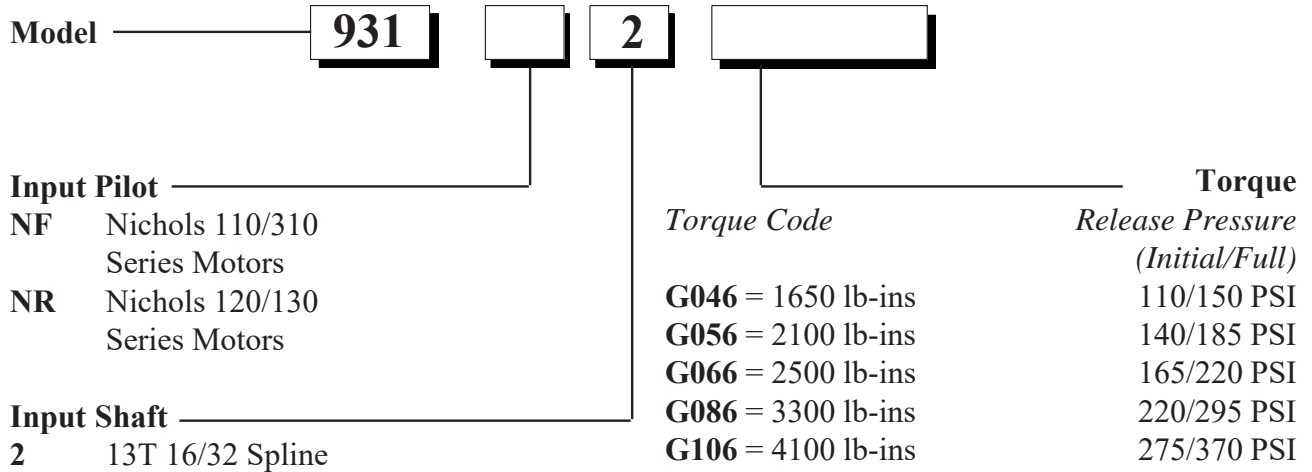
**Model** 931 2

**Input Pilot**
**NF** Nichols 110/310 Series Motors
**NR** Nichols 120/130 Series Motors

**Input Shaft**
**2** 13T 16/32 Spline

**Torque**

| *Torque Code* | *Release Pressure (Initial/Full)* |
|---|---|
| **G046** = 1650 lb-ins | 110/150 PSI |
| **G056** = 2100 lb-ins | 140/185 PSI |
| **G066** = 2500 lb-ins | 165/220 PSI |
| **G086** = 3300 lb-ins | 220/295 PSI |
| **G106** = 4100 lb-ins | 275/370 PSI |